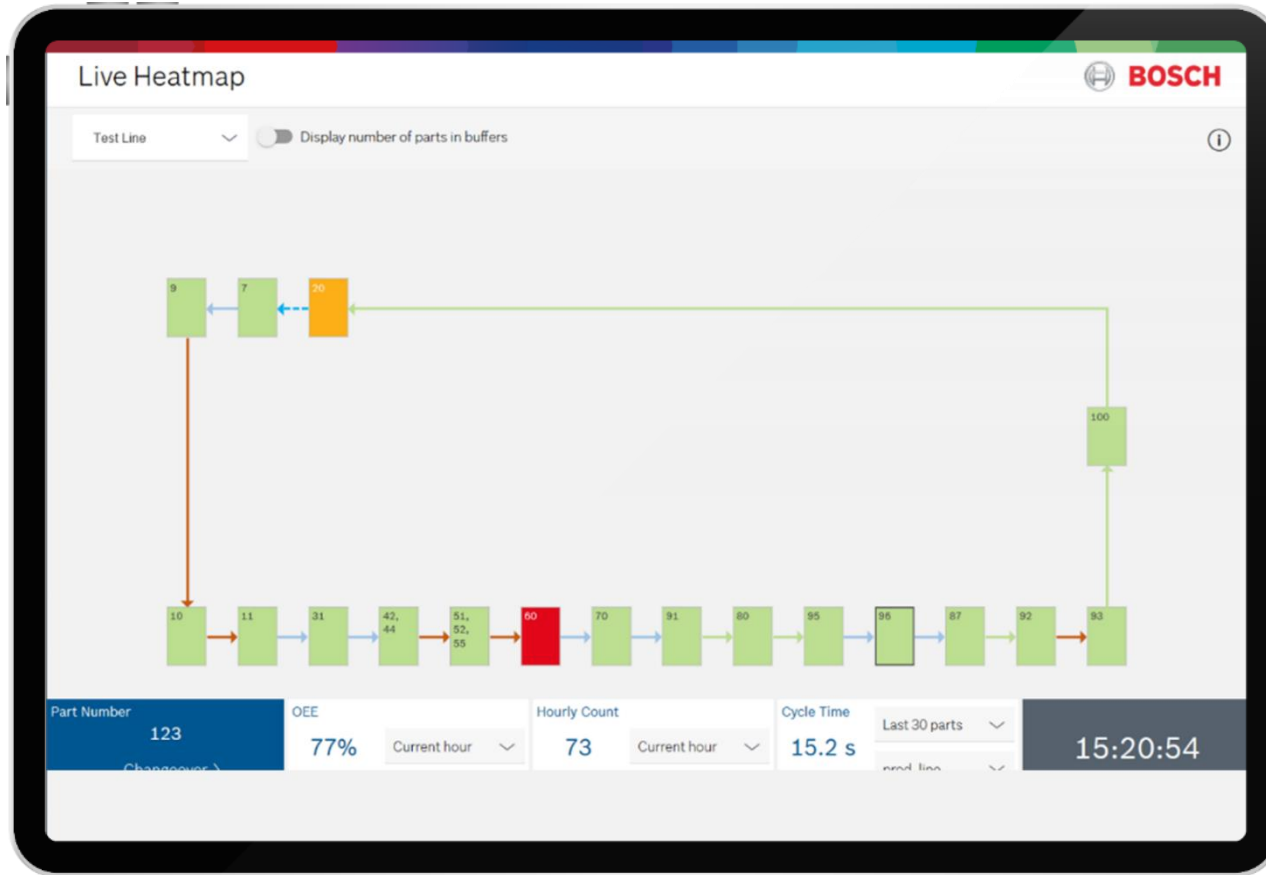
Live Heatmap

BOSCH

Test Line

Display number of parts in buffers

9

7

20

100

10

11

31

42, 44

51, 52, 55

60

70

91

80

95

96

87

92

93

Part Number
123
Changeover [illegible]

OEE
77%
Current hour

Hourly Count
73
Current hour

Cycle Time
15.2 s
Last 30 parts
prod_line

15:20:54